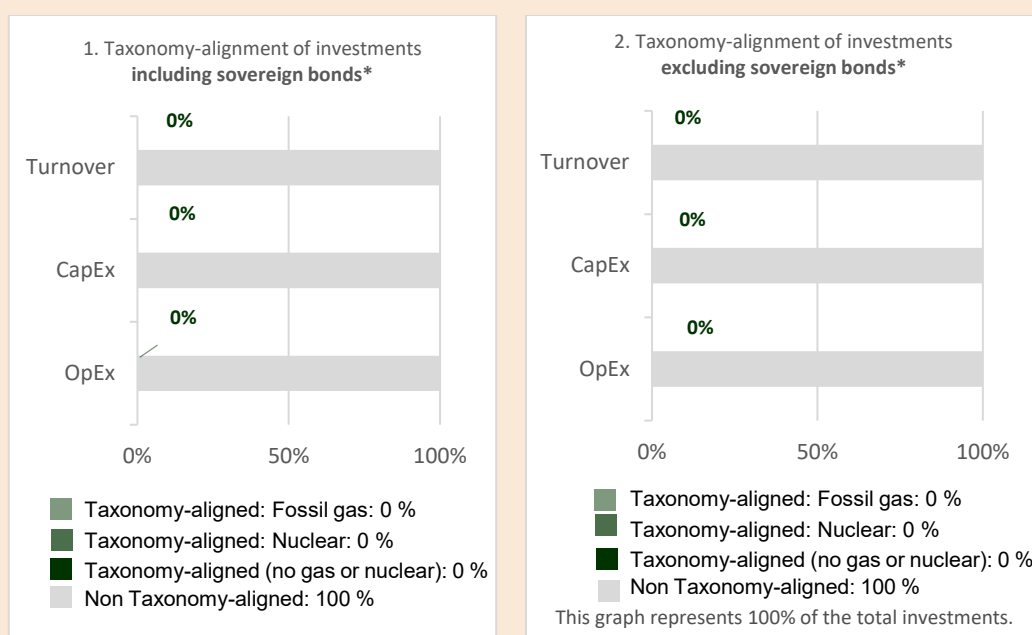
1. Taxonomy-alignment of investments **including sovereign bonds***

0%

Turnover

0%

CapEx

0%

OpEx

0%
50%
100%

Taxonomy-aligned: Fossil gas: 0 %
Taxonomy-aligned: Nuclear: 0 %
Taxonomy-aligned (no gas or nuclear): 0 %
Non Taxonomy-aligned: 100 %

2. Taxonomy-alignment of investments **excluding sovereign bonds***

0%

Turnover

0%

CapEx

0%

OpEx

0%
50%
100%

Taxonomy-aligned: Fossil gas: 0 %
Taxonomy-aligned: Nuclear: 0 %
Taxonomy-aligned (no gas or nuclear): 0 %
Non Taxonomy-aligned: 100 %

This graph represents 100% of the total investments.